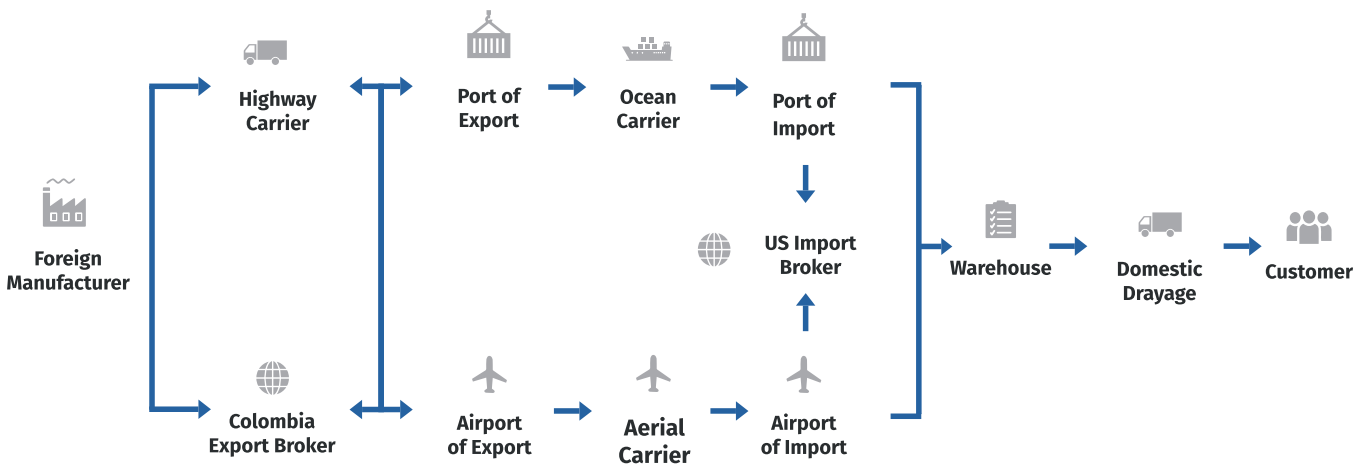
Foreign Manufacturer

Highway Carrier

Colombia Export Broker

Port of Export

Ocean Carrier

Port of Import

US Import Broker

Airport of Export

Aerial Carrier

Airport of Import

Warehouse

Domestic Drayage

Customer